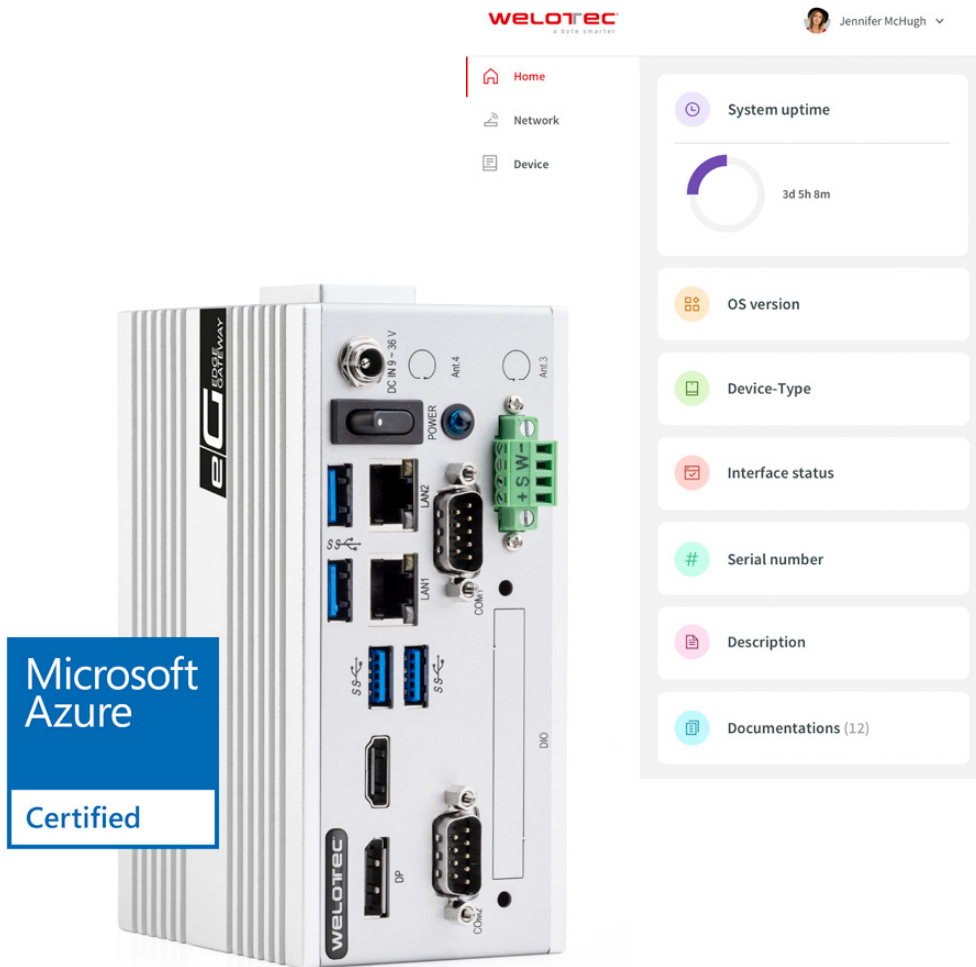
welotec
a byte smarter

Jennifer McHugh

Home
Network
Device

System uptime
3d 5h 8m

OS version
Device-Type
Interface status
Serial number
Description
Documentations (12)

eG EDGE GATEWAY
DC IN 9 - 36 V
Ant.4
Ant.3
POWER
LAN2
LAN1
COM1
DIO
DP
COM2
+ S W -
welotec

Microsoft Azure
Certified